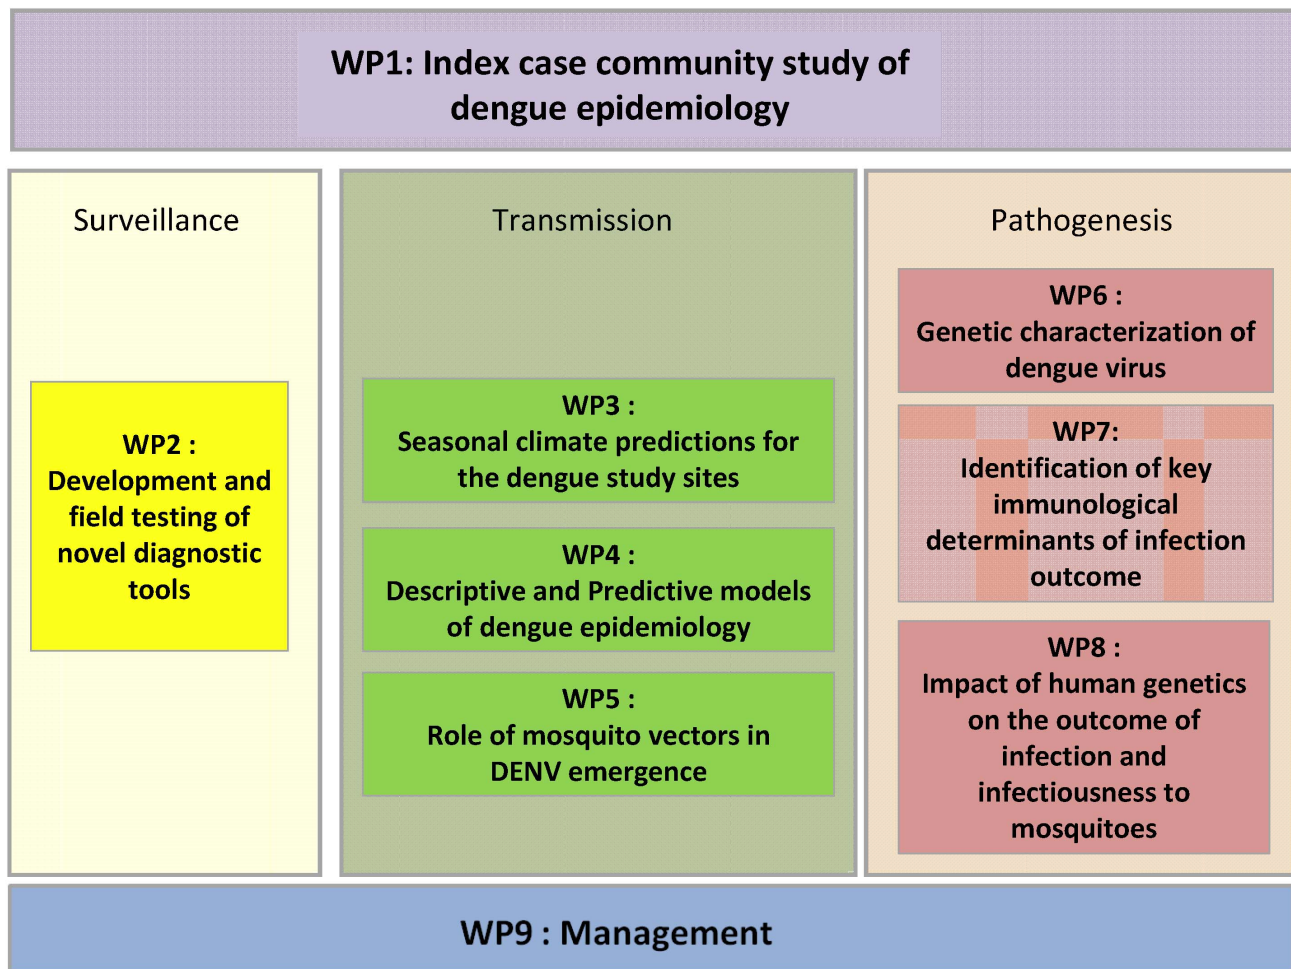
WP1: Index case community study of dengue epidemiology

Surveillance

WP2 : Development and field testing of novel diagnostic tools

Transmission

WP3 : Seasonal climate predictions for the dengue study sites

WP4 : Descriptive and Predictive models of dengue epidemiology

WP5 : Role of mosquito vectors in DENV emergence

Pathogenesis

WP6 : Genetic characterization of dengue virus

WP7: Identification of key immunological determinants of infection outcome

WP8 : Impact of human genetics on the outcome of infection and infectiousness to mosquitoes

WP9 : Management